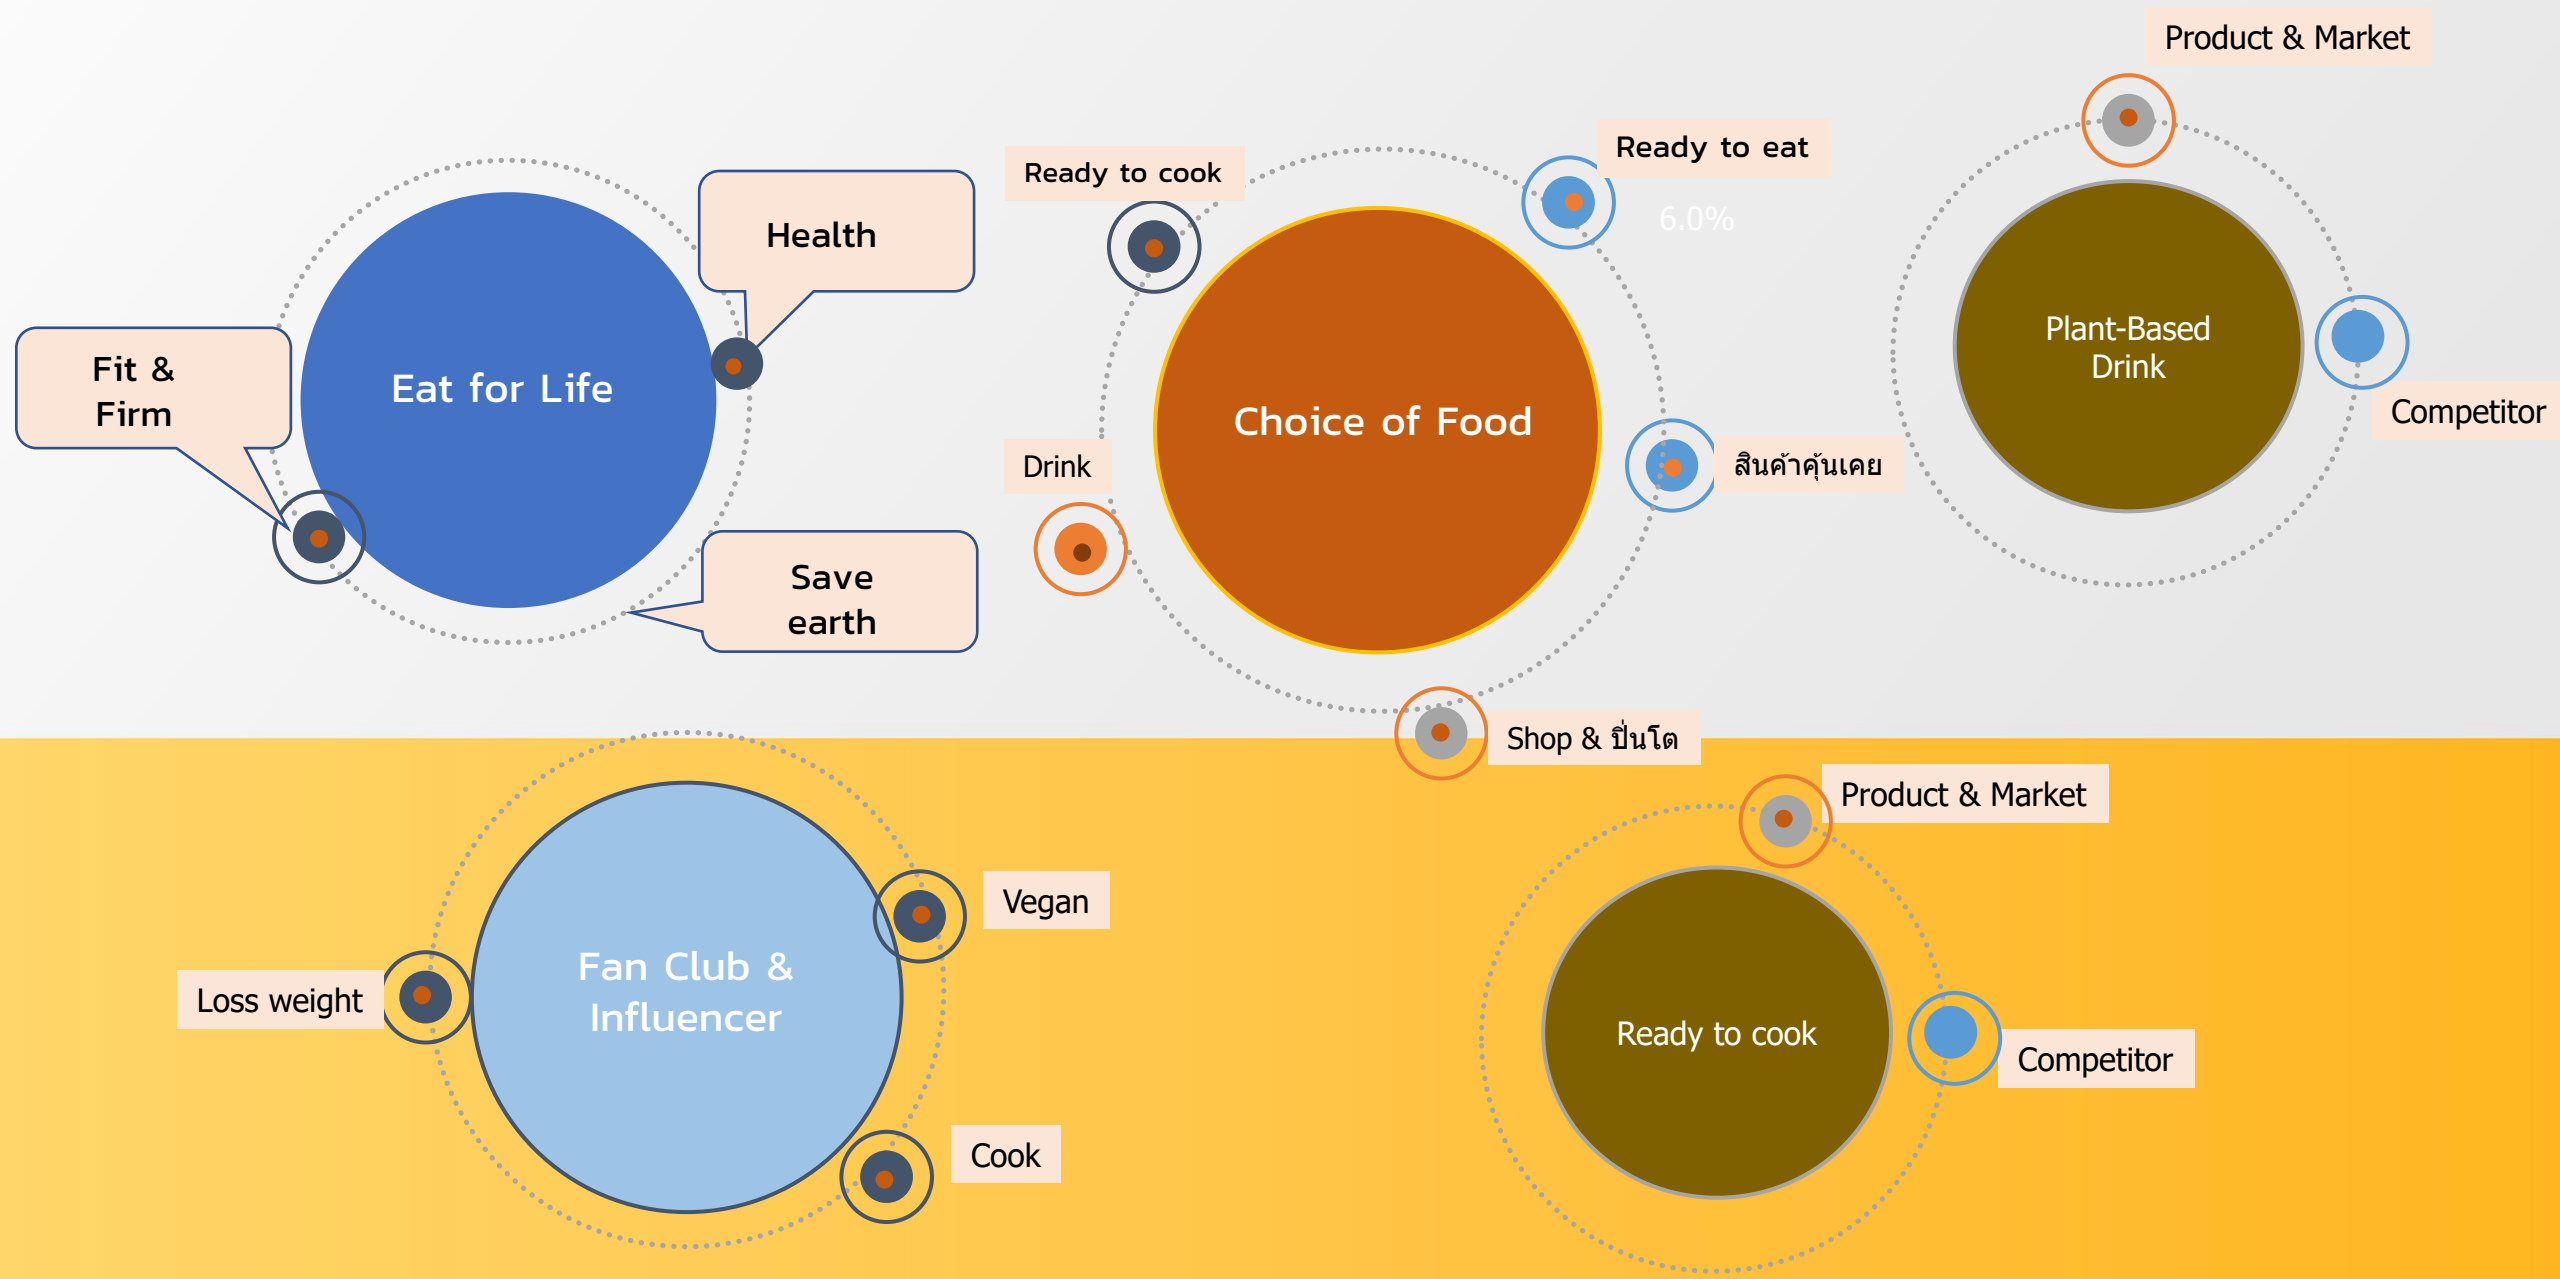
Product & Market

Ready to eat

Ready to cook

6.0%

Health

Fit & Firm

Eat for Life

Choice of Food

Plant-Based Drink

Competitor

Drink

สินค้าคุ้นเคย

Save earth

Shop & ปิ่นโต

Product & Market

Vegan

Fan Club & Influencer

Loss weight

Ready to cook

Competitor

Cook